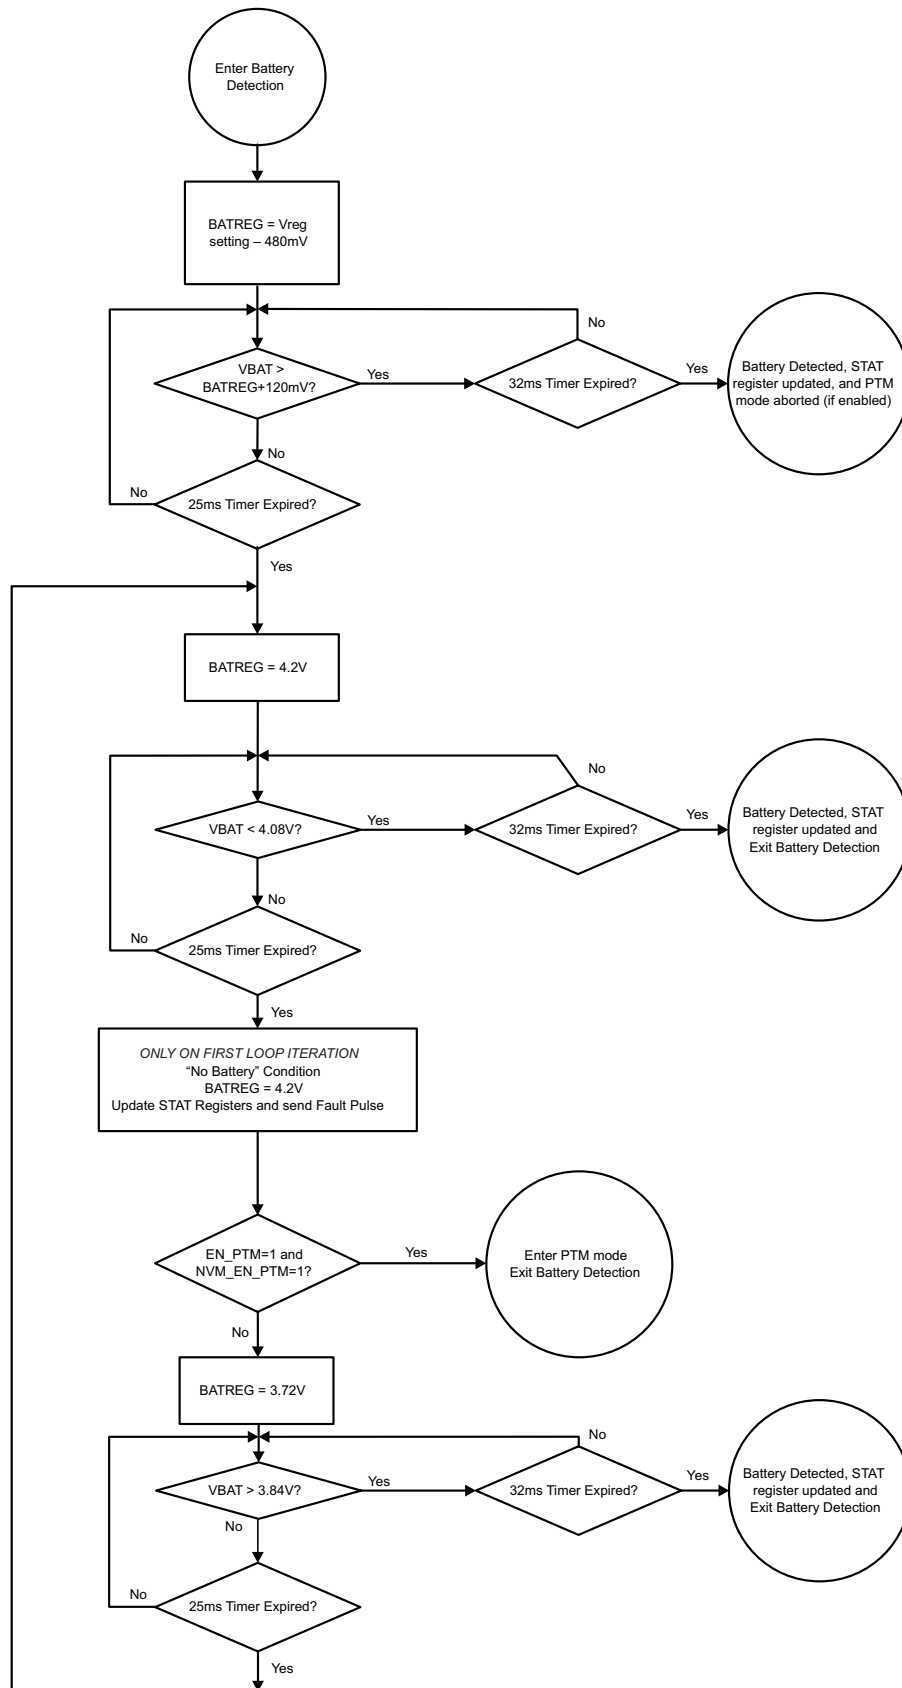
Enter Battery Detection

BATREG = Vreg setting – 480mV

No

VBAT > BATREG+120mV?

Yes

32ms Timer Expired?

Yes

Battery Detected, STAT register updated, and PTM mode aborted (if enabled)

No

No

25ms Timer Expired?

Yes

BATREG = 4.2V

No

VBAT < 4.08V?

Yes

32ms Timer Expired?

Yes

Battery Detected, STAT register updated and Exit Battery Detection

No

No

25ms Timer Expired?

Yes

ONLY ON FIRST LOOP ITERATION
“No Battery” Condition
BATREG = 4.2V
Update STAT Registers and send Fault Pulse

EN_PTM=1 and NVM_EN_PTM=1?

Yes

Enter PTM mode
Exit Battery Detection

No

BATREG = 3.72V

No

VBAT > 3.84V?

Yes

32ms Timer Expired?

Yes

Battery Detected, STAT register updated and Exit Battery Detection

No

No

25ms Timer Expired?

Yes